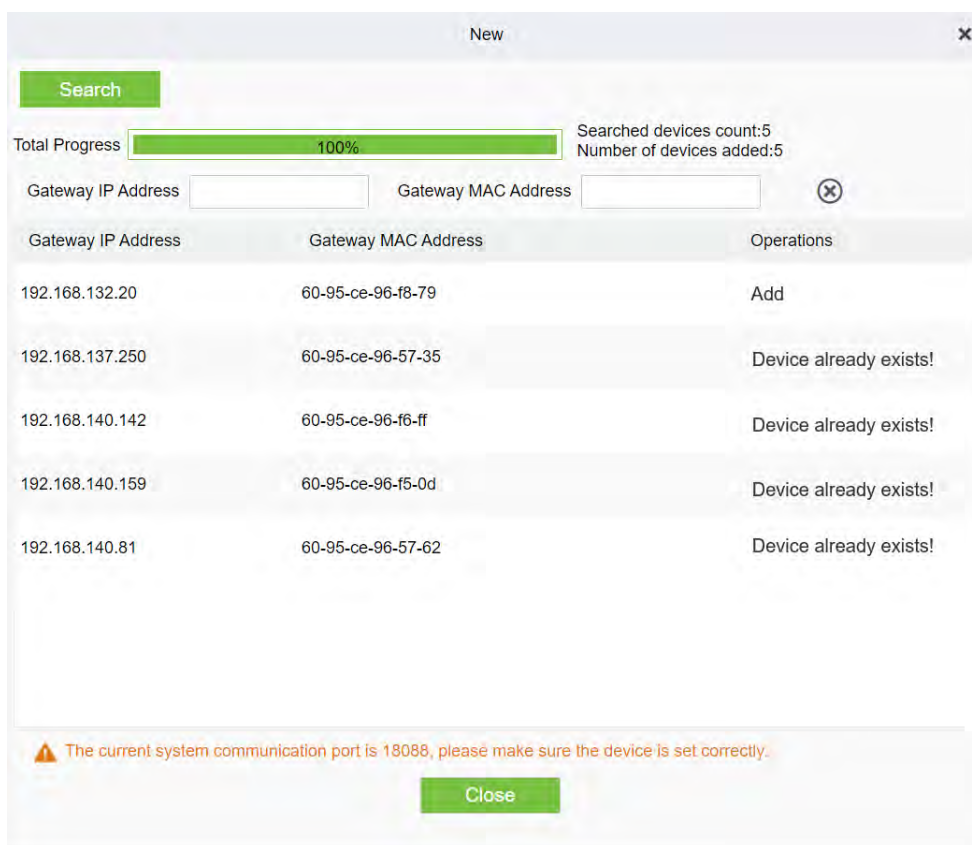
New

×

Search

Total Progress 100%

Searched devices count:5
Number of devices added:5

Gateway IP Address Gateway MAC Address

| Gateway IP Address | Gateway MAC Address | Operations |
|---|---|---|
| 192.168.132.20 | 60-95-ce-96-f8-79 | Add |
| 192.168.137.250 | 60-95-ce-96-57-35 | Device already exists! |
| 192.168.140.142 | 60-95-ce-96-f6-ff | Device already exists! |
| 192.168.140.159 | 60-95-ce-96-f5-0d | Device already exists! |
| 192.168.140.81 | 60-95-ce-96-57-62 | Device already exists! |

The current system communication port is 18088, please make sure the device is set correctly.

Close